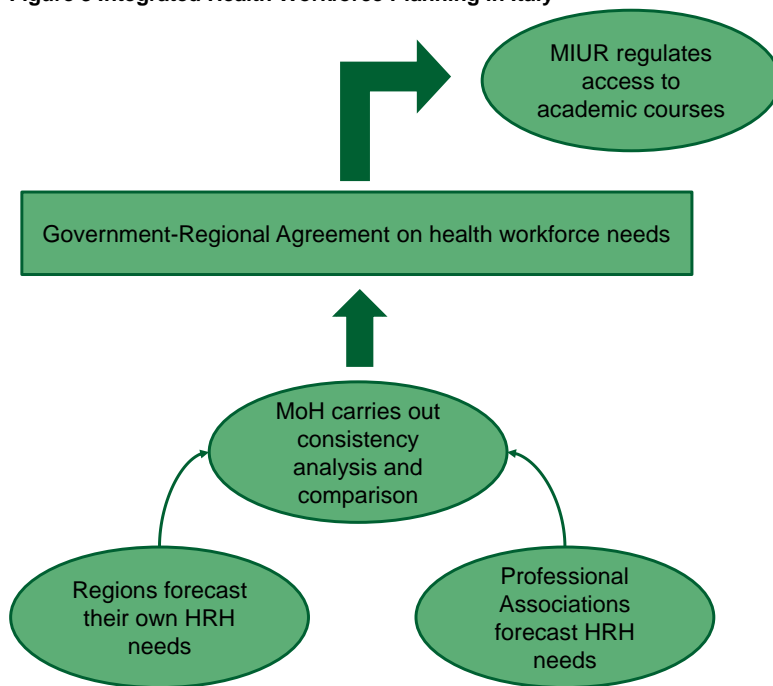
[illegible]

MIUR regulates access to academic courses

Government-Regional Agreement on health workforce needs

MoH carries out consistency analysis and comparison

Regions forecast their own HRH needs

Professional Associations forecast HRH needs